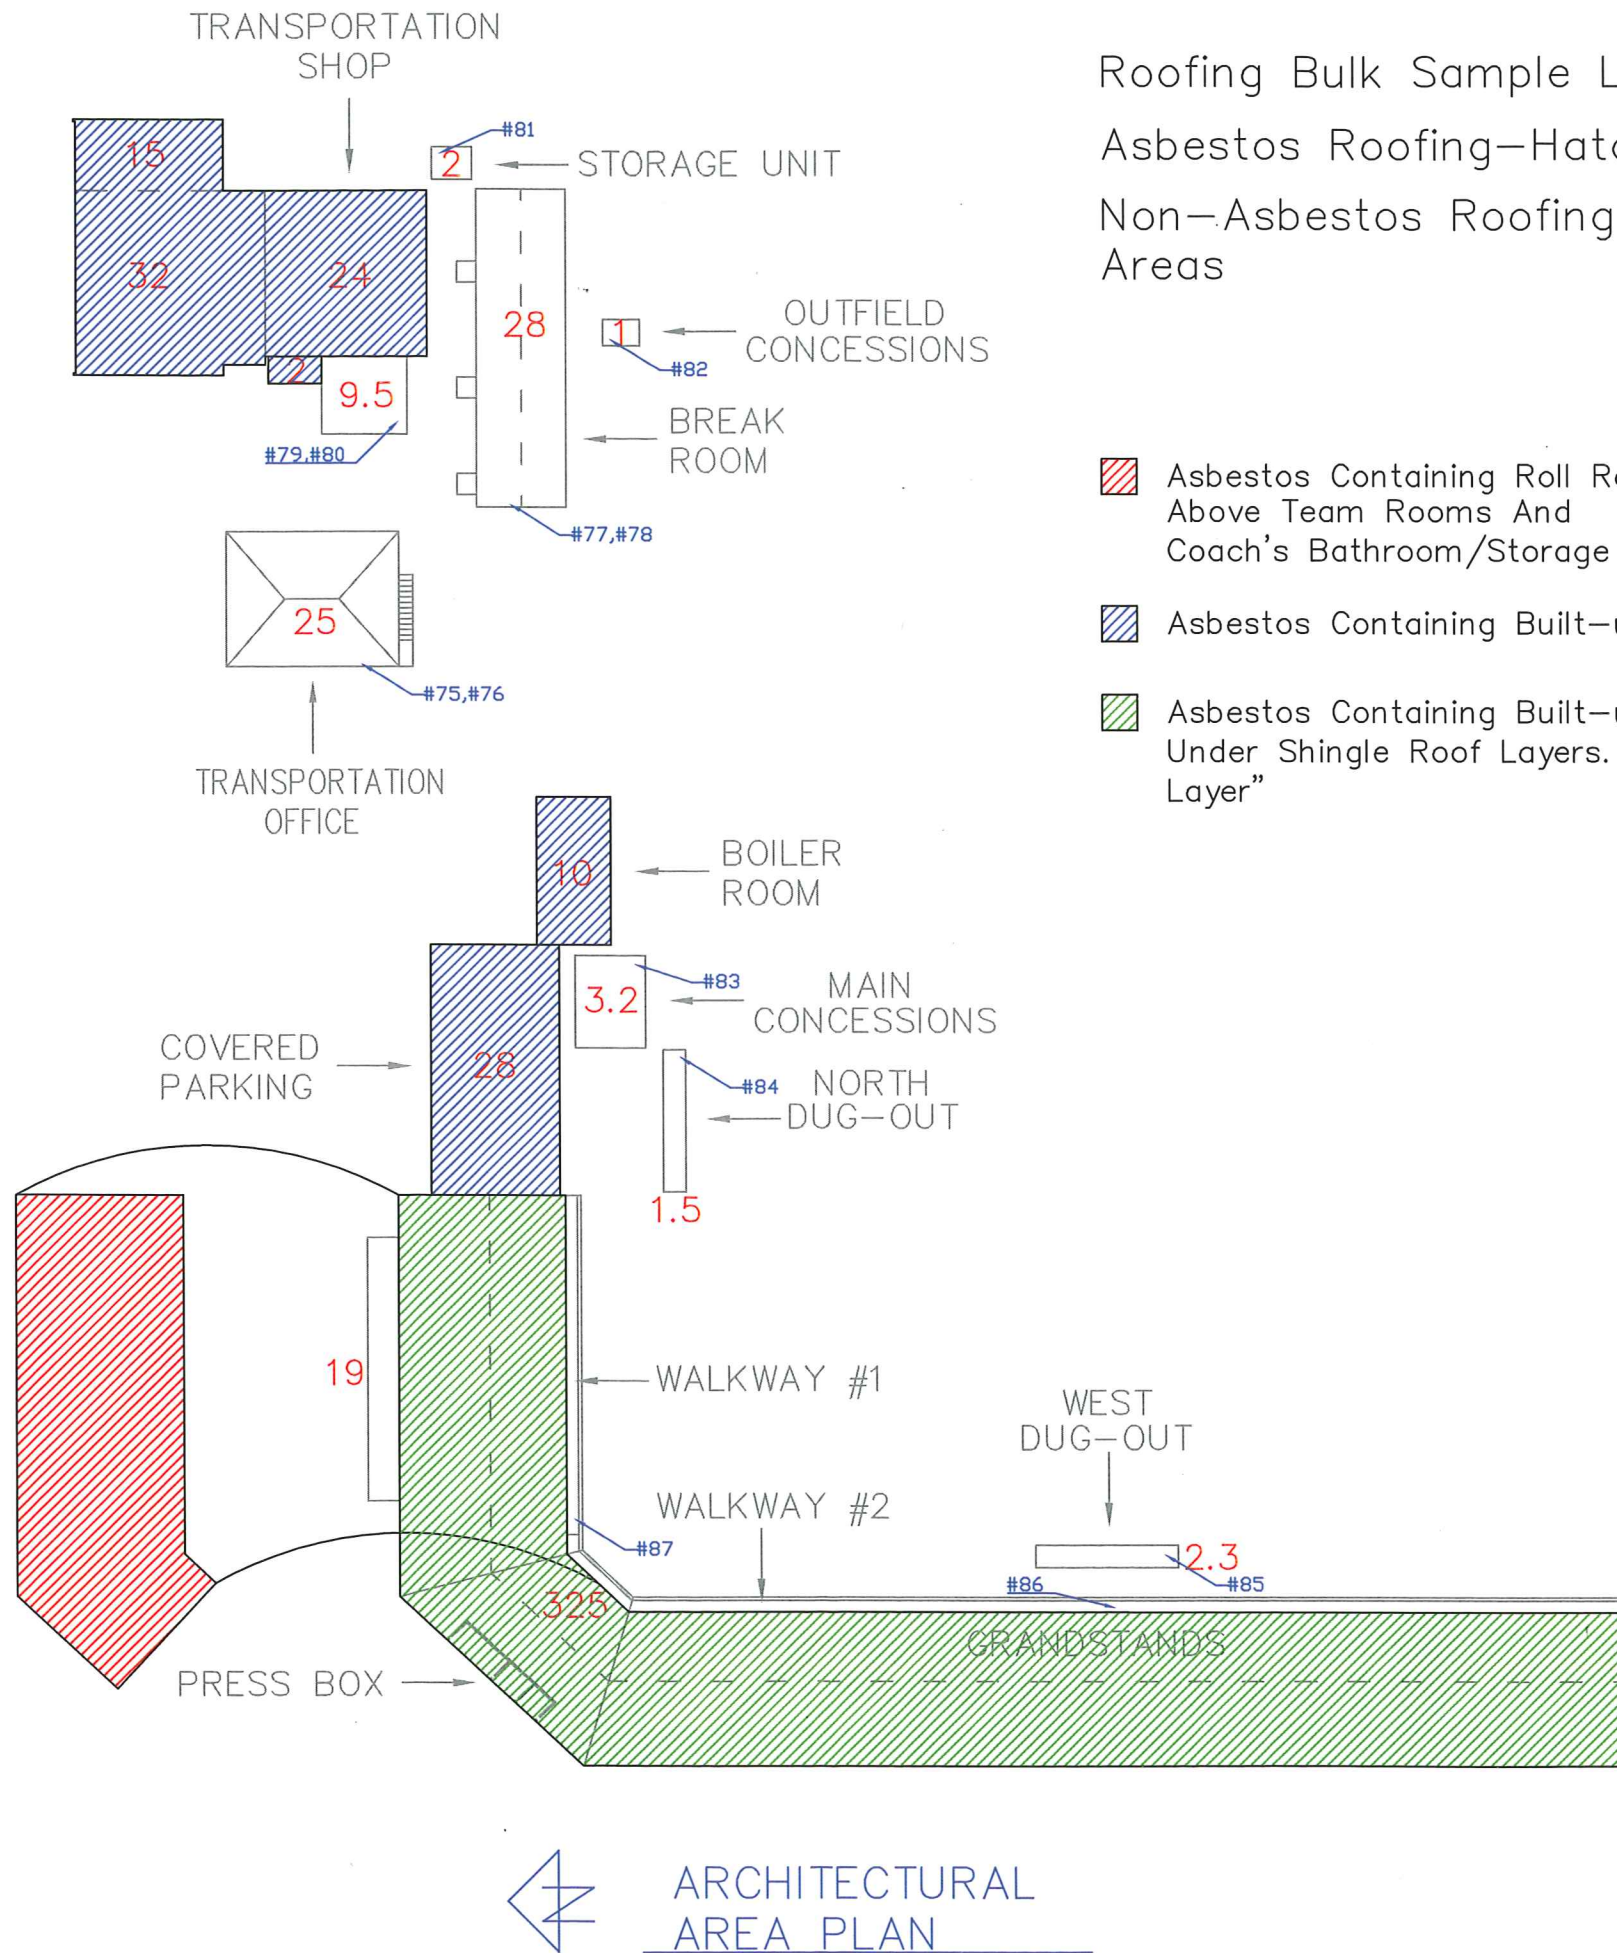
TRANSPORTATION SHOP

Roofing Bulk Sample L

Asbestos Roofing—Hat

Non—Asbestos Roofing Areas

15

32

24

#81

2

STORAGE UNIT

28

1

OUTFIELD CONCESSIONS

#82

2

9.5

BREAK ROOM

#79,#80

#77,#78

Asbestos Containing Roll R Above Team Rooms And Coach's Bathroom/Storage

25

Asbestos Containing Built—

#75,#76

Asbestos Containing Built— Under Shingle Roof Layers. Layer"

TRANSPORTATION OFFICE

10

BOILER ROOM

3.2

#83

MAIN CONCESSIONS

COVERED PARKING

28

#84

NORTH DUG—OUT

1.5

19

WALKWAY #1

WEST DUG—OUT

WALKWAY #2

#87

2.3

#86

#85

325

GRANDSTANDS

PRESS BOX

ARCHITECTURAL AREA PLAN